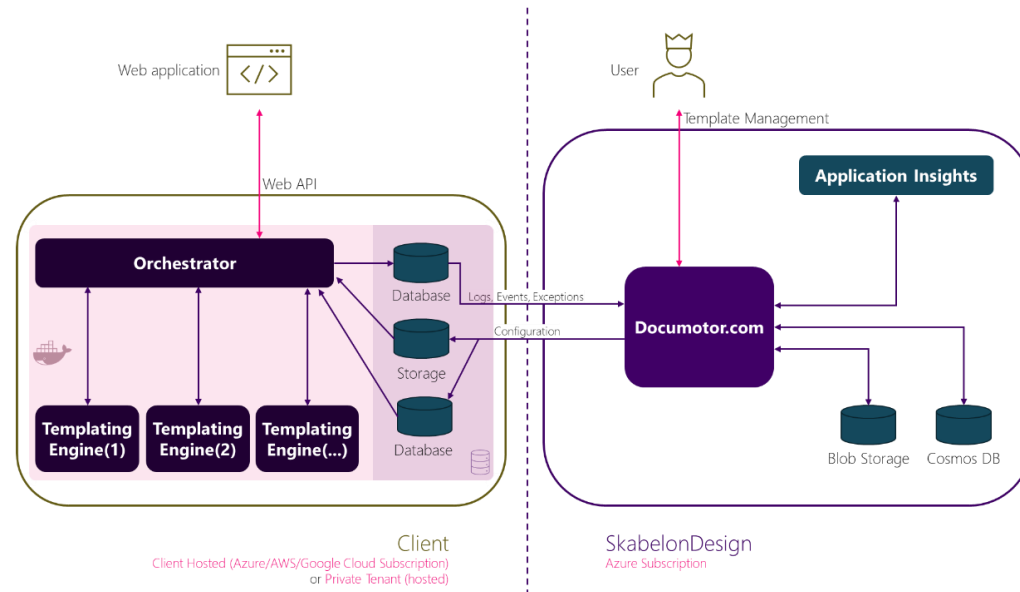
Web application

Web API

Orchestrator

Database

Storage

Database

Templating Engine(1)

Templating Engine(2)

Templating Engine(...)

Logs, Events, Exceptions

Configuration

User

Template Management

Application Insights

Documotor.com

Blob Storage

Cosmos DB

Client

Client Hosted (Azure/AWS/Google Cloud Subscription) or Private Tenant (hosted)

SkabelonDesign

Azure Subscription